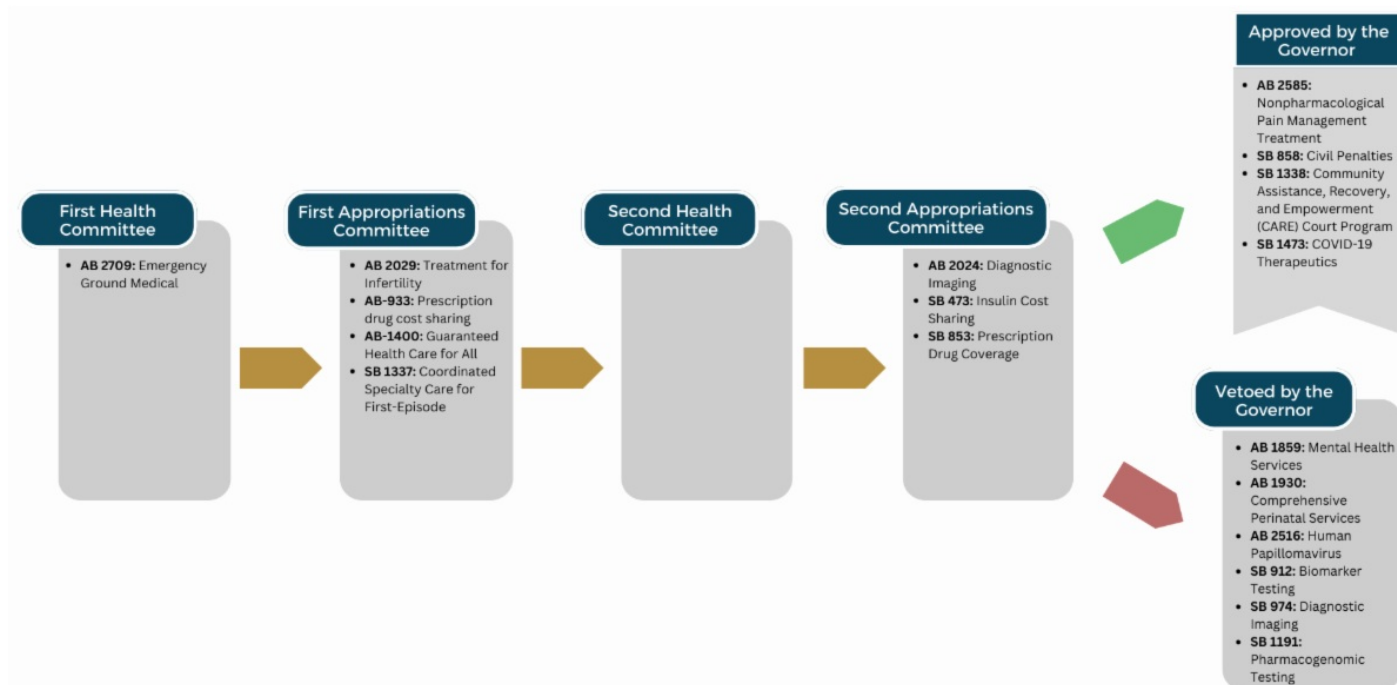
First Health Committee

- **AB 2709:** Emergency Ground Medical

First Appropriations Committee

- **AB 2029:** Treatment for Infertility
- **AB-933:** Prescription drug cost sharing
- **AB-1400:** Guaranteed Health Care for All
- **SB 1337:** Coordinated Specialty Care for First-Episode

Second Health Committee

Second Appropriations Committee

- **AB 2024:** Diagnostic Imaging
- **SB 473:** Insulin Cost Sharing
- **SB 853:** Prescription Drug Coverage

Approved by the Governor

- **AB 2585:** Nonpharmacological Pain Management Treatment
- **SB 858:** Civil Penalties
- **SB 1338:** Community Assistance, Recovery, and Empowerment (CARE) Court Program
- **SB 1473:** COVID-19 Therapeutics

Vetoed by the Governor

- **AB 1859:** Mental Health Services
- **AB 1930:** Comprehensive Perinatal Services
- **AB 2516:** Human Papillomavirus
- **SB 912:** Biomarker Testing
- **SB 974:** Diagnostic Imaging
- **SB 1191:** Pharmacogenomic Testing